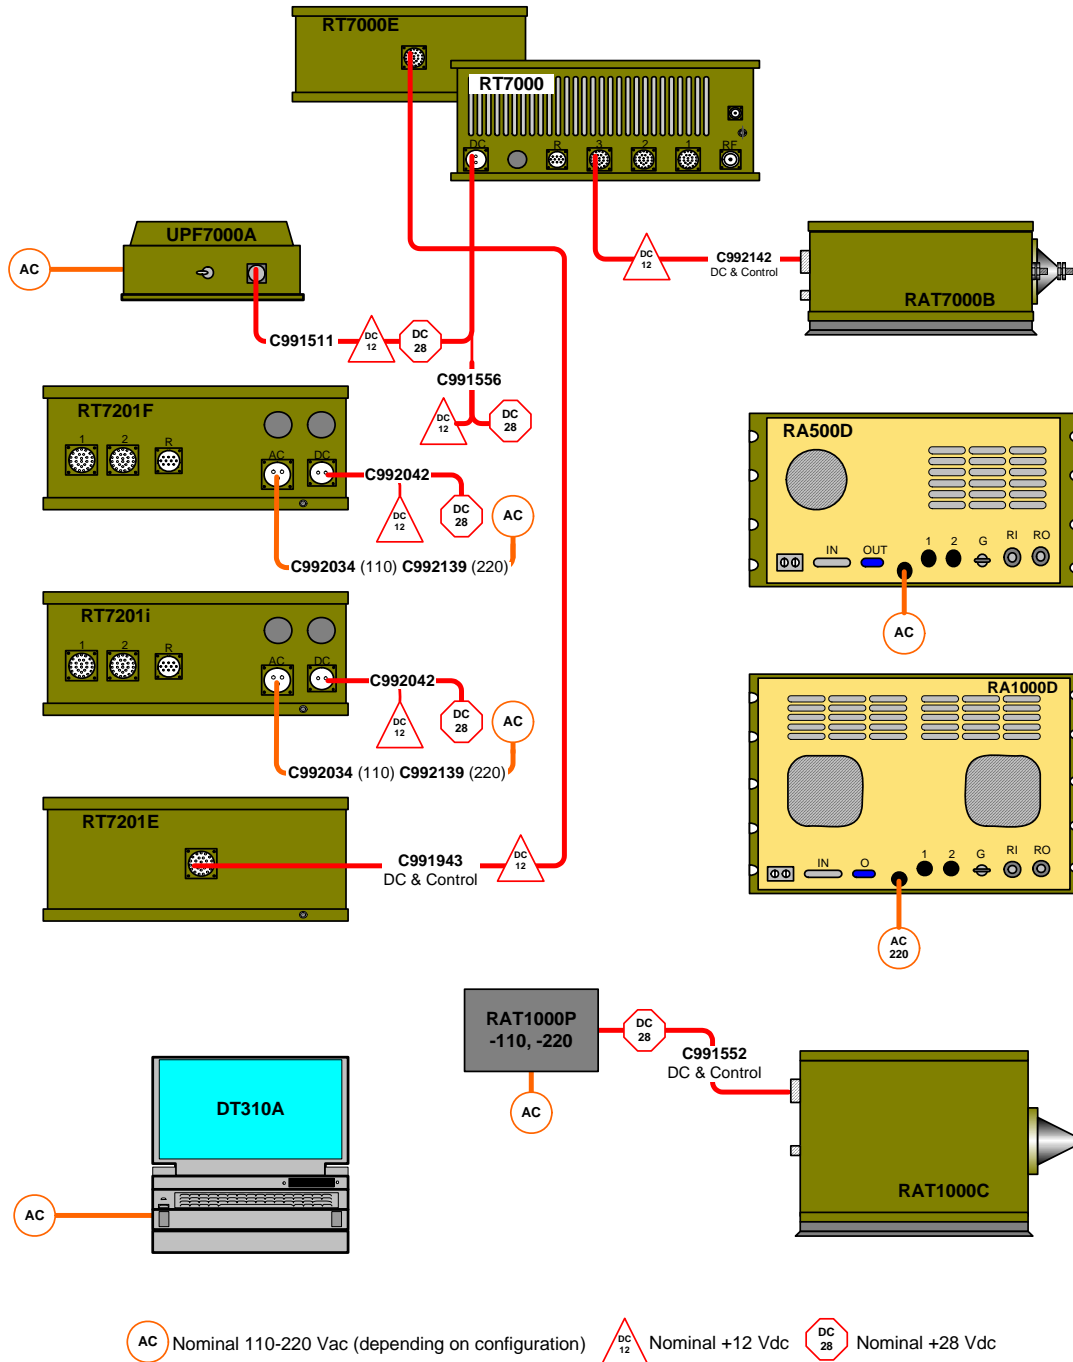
RT7000E

RT7000

DC R 3 2 1 RF

UPF7000A

AC

C992142
DC & Control

DC 12

RAT7000B

C991511

DC 12

DC 28

C991556

DC 12

DC 28

RT7201F

1 2 R

AC DC

C992042

DC 12

DC 28

AC

C992034 (110) C992139 (220)

RA500D

IN OUT 1 2 G RI RO

AC

RT7201i

1 2 R

AC DC

C992042

DC 12

DC 28

AC

C992034 (110) C992139 (220)

RA1000D

IN O 1 2 G RI RO

RT7201E

C991943
DC & Control

DC 12

AC 220

RAT1000P
-110, -220

DC 28

C991552
DC & Control

AC

DT310A

AC

RAT1000C

AC Nominal 110-220 Vac (depending on configuration) DC 12 Nominal +12 Vdc DC 28 Nominal +28 Vdc